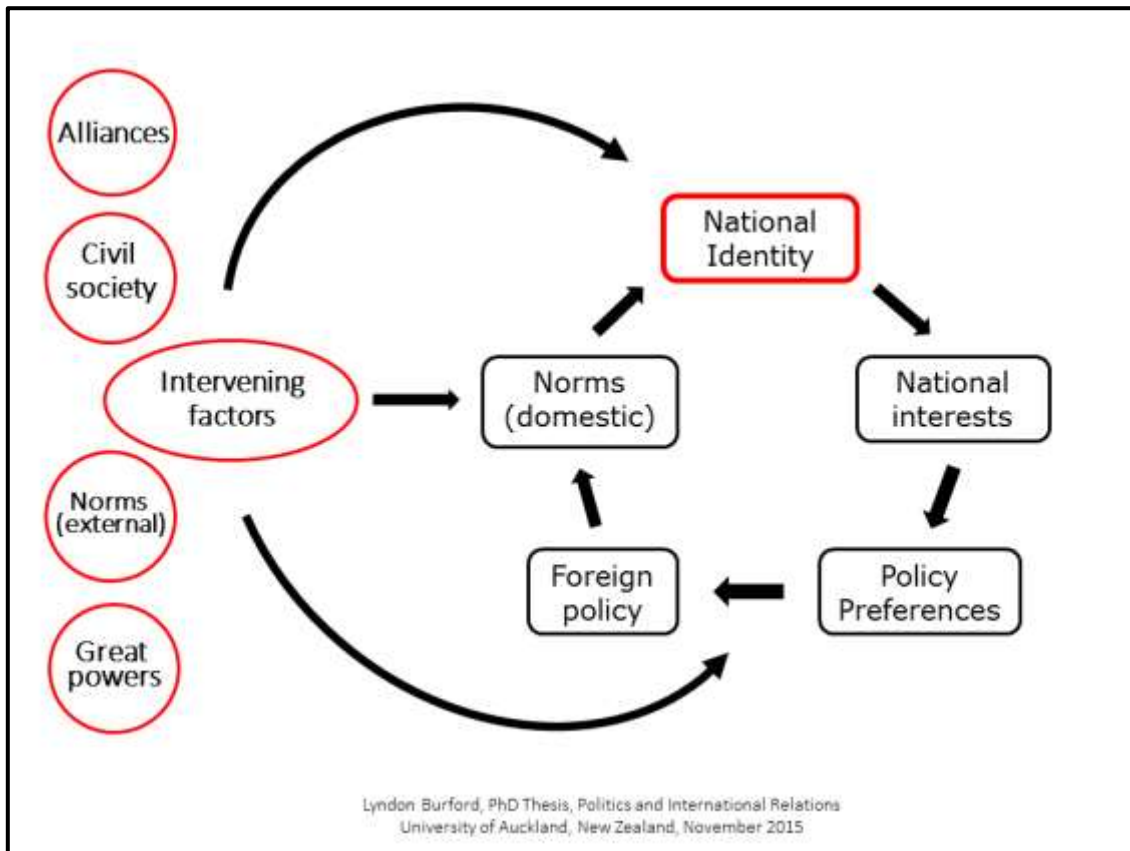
Alliances

Civil society

Intervening factors

Norms (external)

Great powers

National Identity

Norms (domestic)

National interests

Foreign policy

Policy Preferences

Lyndon Burford, PhD Thesis, Politics and International Relations
University of Auckland, New Zealand, November 2015